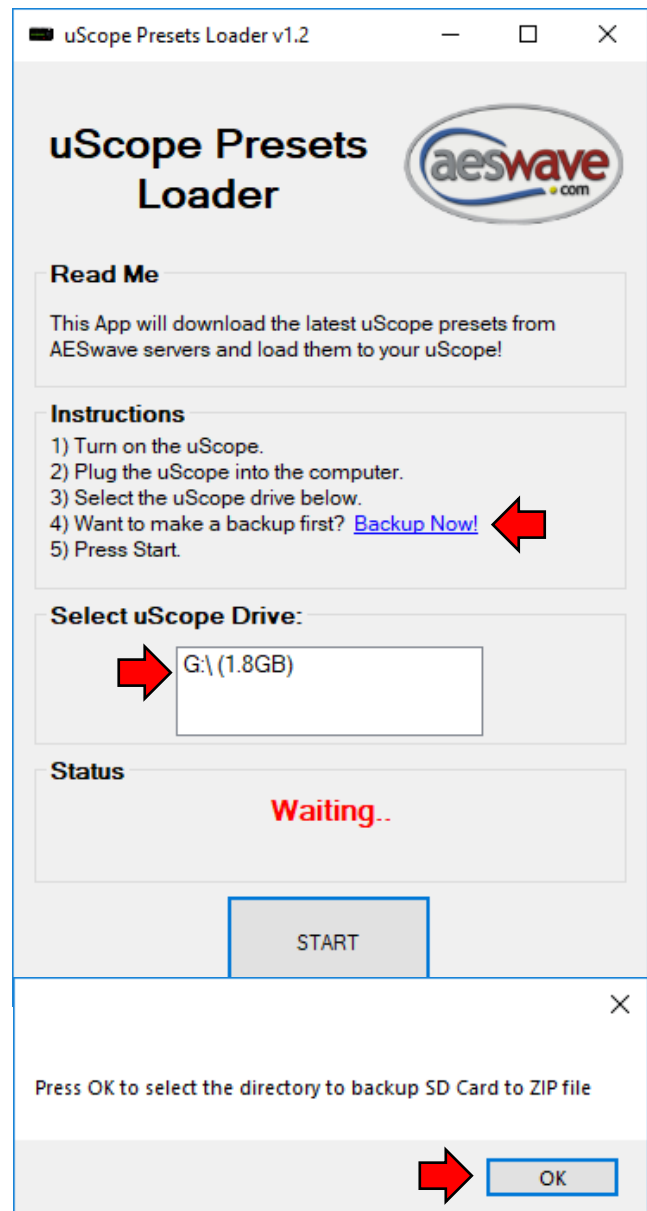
uScope Presets Loader v1.2

uScope Presets Loader

aeswave .com

Read Me

This App will download the latest uScope presets from AESwave servers and load them to your uScope!

Instructions

1) Turn on the uScope.
2) Plug the uScope into the computer.
3) Select the uScope drive below.
4) Want to make a backup first? Backup Now!
5) Press Start.

Select uScope Drive:

G:\ (1.8GB)

Status

Waiting..

START

Press OK to select the directory to backup SD Card to ZIP file

OK